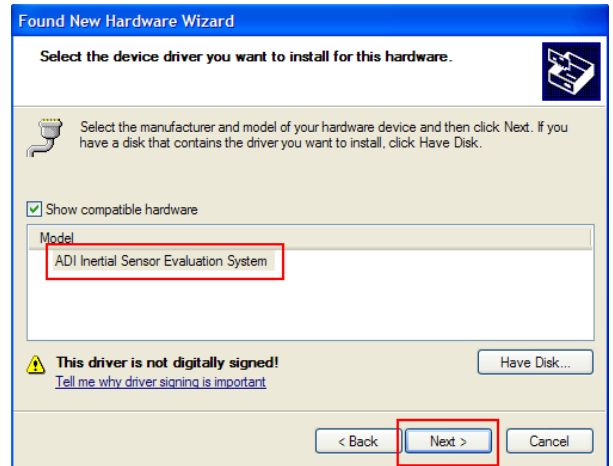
Found New Hardware Wizard

Select the device driver you want to install for this hardware.

Select the manufacturer and model of your hardware device and then click Next. If you have a disk that contains the driver you want to install, click Have Disk.

Show compatible hardware

Model

ADI Inertial Sensor Evaluation System

This driver is not digitally signed!

Tell me why driver signing is important

Have Disk...

< Back

Next >

Cancel